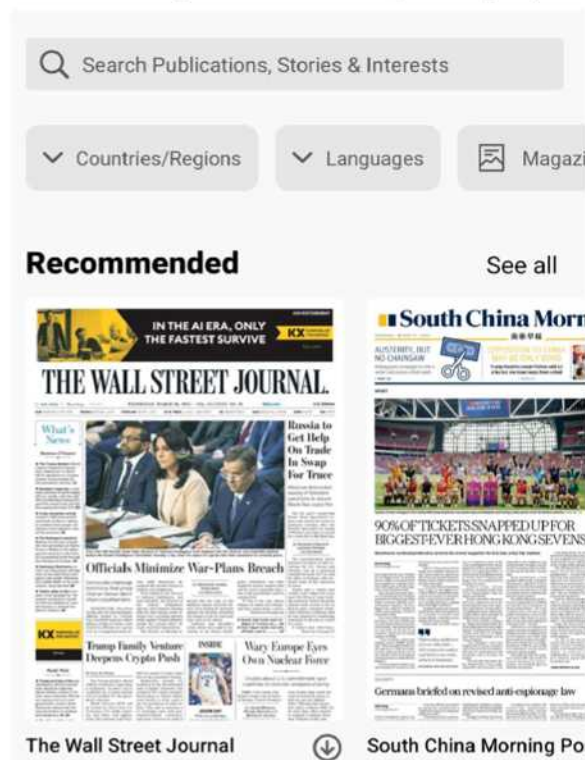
Search Publications, Stories & Interests

Countries/Regions

Languages

Magazi

Recommended

See all

IN THE AI ERA, ONLY THE FASTEST SURVIVE

KX

THE WALL STREET JOURNAL.

What's News

Russia to Get Help On Trade In Swap For Truce

Officials Minimize War-Plans Breach

KX

Trump Family Venture Deepens Crypto Push

INSIDE

Wary Europe Eyes Own Nuclear Force

South China Morn

AUSTERITY, BUT NO CHAINSAW

90% OF TICKETS SNAPPED UP FOR BIGGEST-EVER HONG KONG SEVENS

Germans briefed on revised anti-espionage law

The Wall Street Journal

South China Morning Po